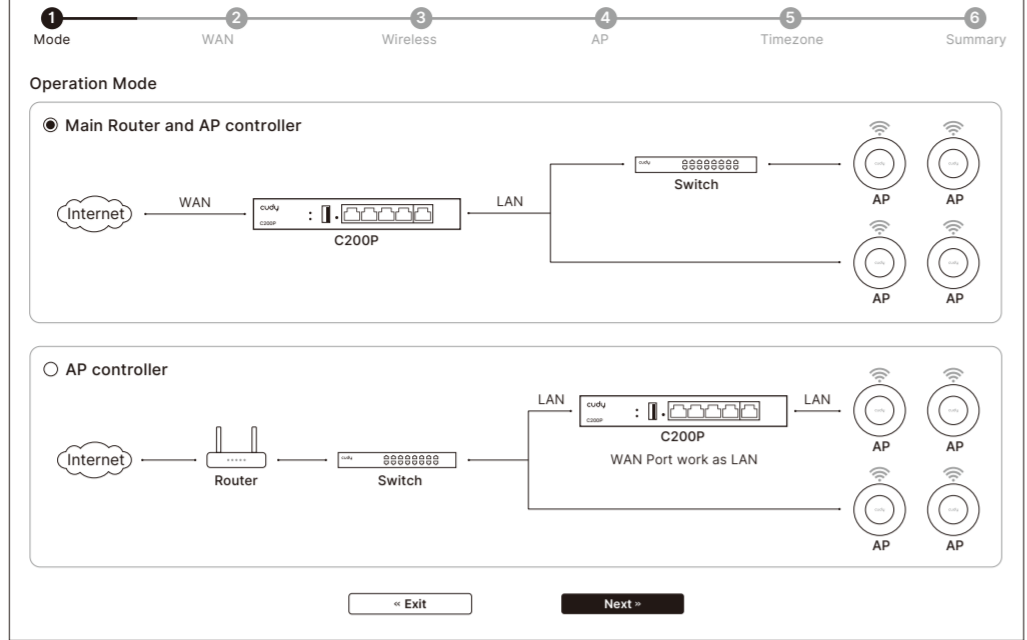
1 Mode
2 WAN
3 Wireless
4 AP
5 Timezone
6 Summary

Operation Mode

Main Router and AP controller

Internet
WAN
cudy
C200P
C200P
LAN
cudy
Switch
AP
AP
AP
AP

AP controller

Internet
Router
cudy
Switch
LAN
cudy
C200P
C200P
WAN Port work as LAN
LAN
AP
AP
AP
AP

« Exit
Next »